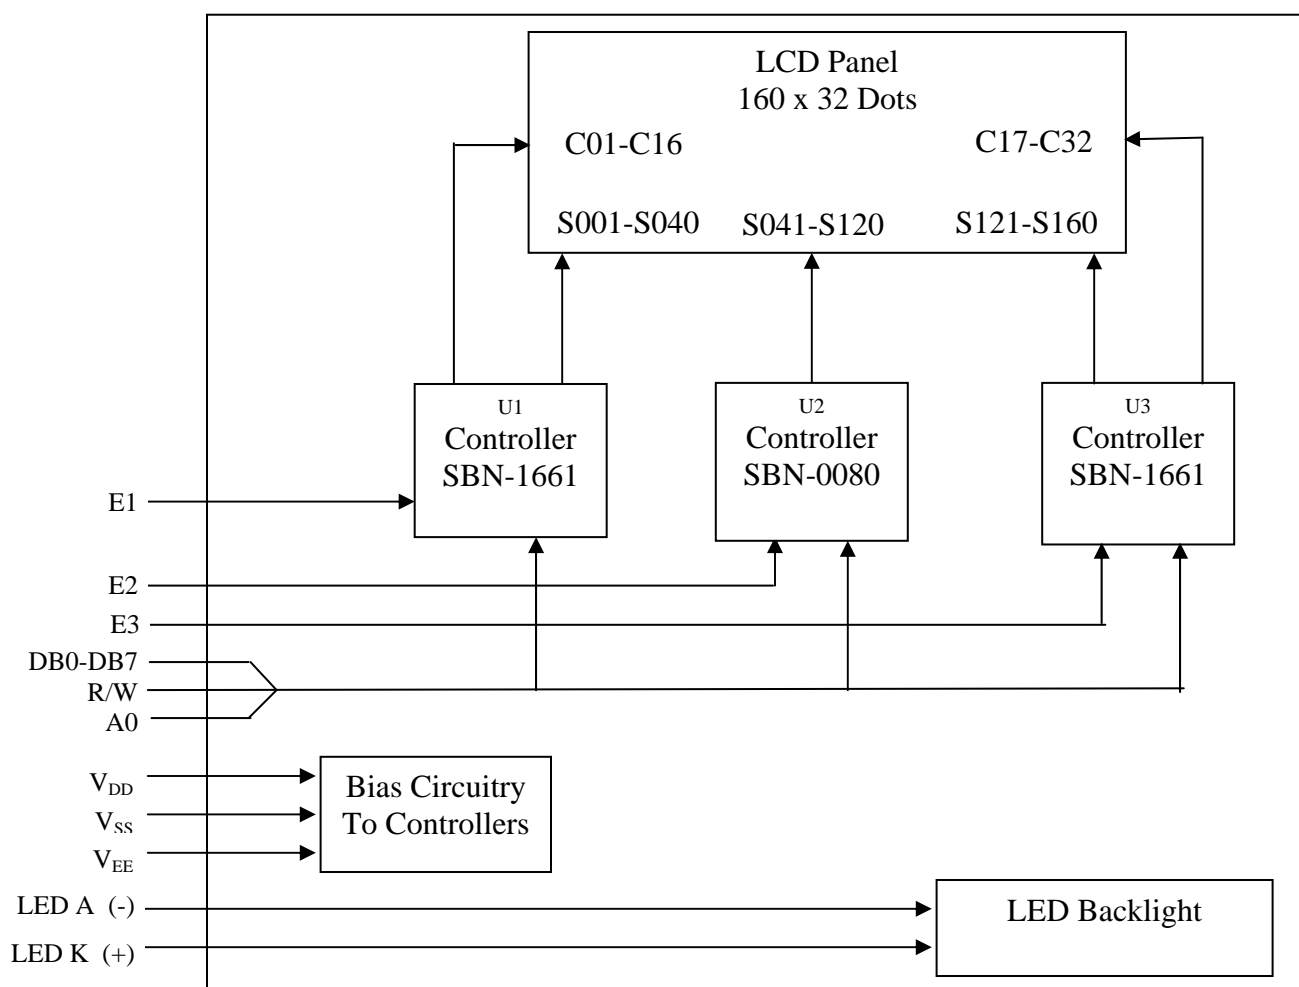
LCD Panel
160 x 32 Dots

C01-C16

C17-C32

S001-S040

S041-S120

S121-S160

U1
Controller
SBN-1661

U2
Controller
SBN-0080

U3
Controller
SBN-1661

E1

E2

E3

DB0-DB7

R/W

A0

$V_{DD}$

$V_{SS}$

$V_{EE}$

Bias Circuitry
To Controllers

LED A (-)

LED K (+)

LED Backlight